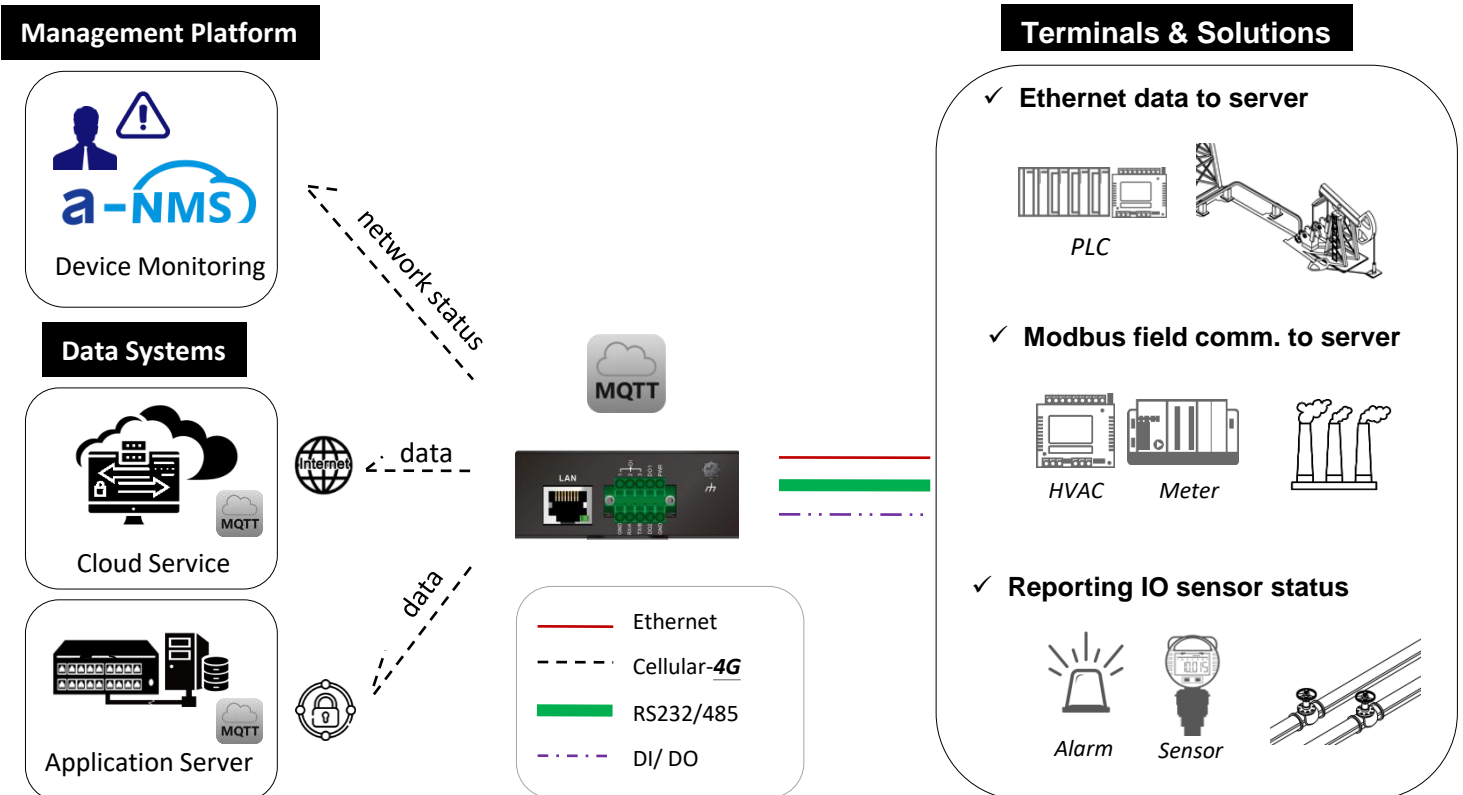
Management Platform

a-NMS

Device Monitoring

network status

Data Systems

MQTT

Internet

data

MQTT

Cloud Service

data

MQTT

Application Server

LAN

Ethernet

Cellular-4G

RS232/485

DI/ DO

Terminals & Solutions

✓ Ethernet data to server

PLC

✓ Modbus field comm. to server

HVAC

Meter

✓ Reporting IO sensor status

Alarm

Sensor